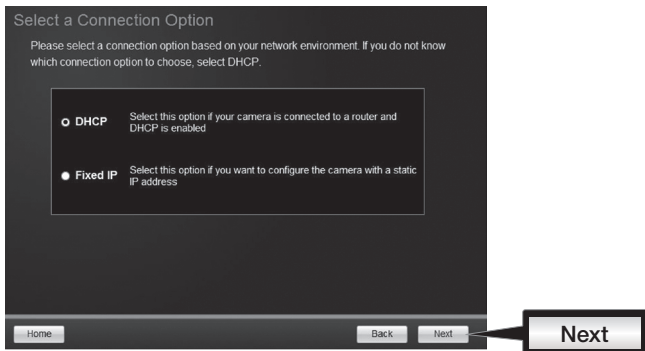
Select a Connection Option

Please select a connection option based on your network environment. If you do not know which connection option to choose, select DHCP.

DHCP Select this option if your camera is connected to a router and DHCP is enabled

Fixed IP Select this option if you want to configure the camera with a static IP address

Home

Back

Next

Next